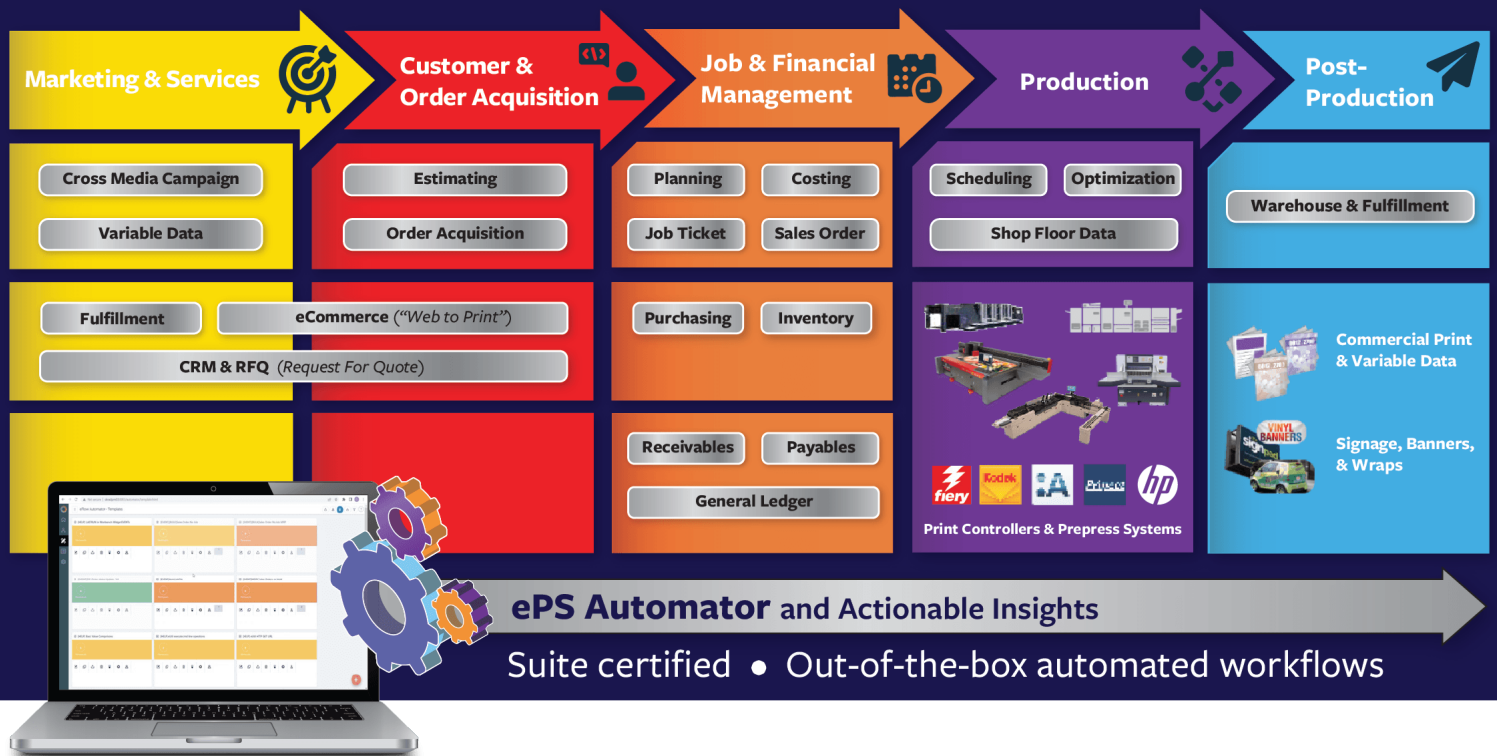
Marketing & Services

Customer & Order Acquisition

Job & Financial Management

Production

Post-Production

Cross Media Campaign

Variable Data

Estimating

Order Acquisition

Planning

Costing

Job Ticket

Sales Order

Scheduling

Optimization

Shop Floor Data

Warehouse & Fulfillment

Fulfillment

eCommerce (“Web to Print”)

CRM & RFQ (Request For Quote)

Purchasing

Inventory

Commercial Print & Variable Data

VINYL BANNERS

Signage, Banners, & Wraps

Receivables

Payables

General Ledger

fiery

Kodak

Prinergy

hp

Print Controllers & Prepress Systems

ePS Automator and Actionable Insights

Suite certified • Out-of-the-box automated workflows